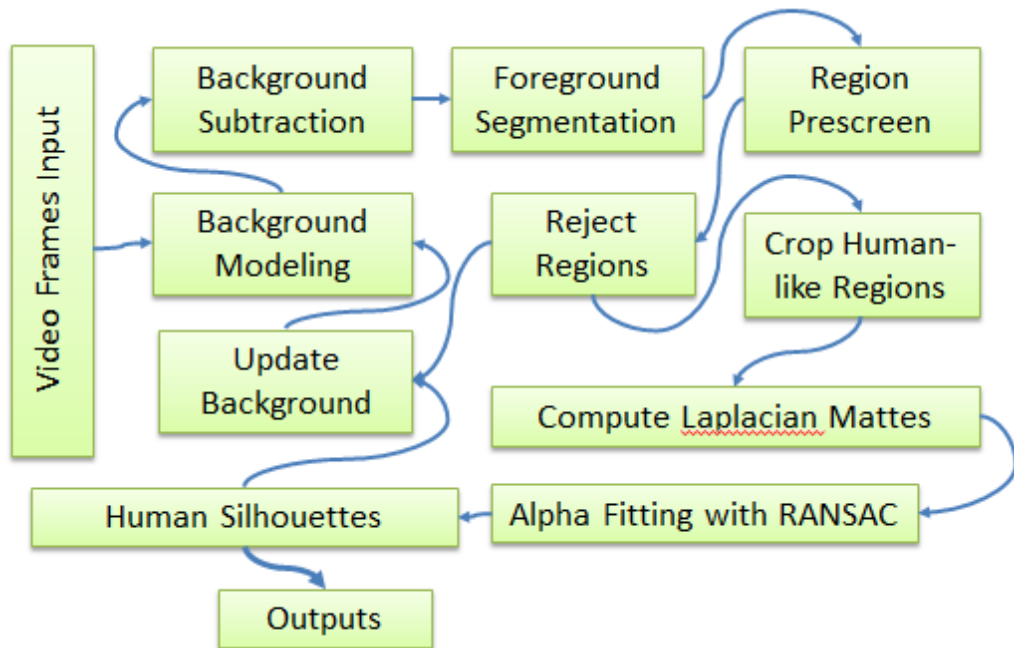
Video Frames Input

Background Subtraction

Foreground Segmentation

Region Prescreen

Background Modeling

Reject Regions

Crop Human-like Regions

Update Background

Compute Laplacian Mattes

Human Silhouettes

Alpha Fitting with RANSAC

Outputs